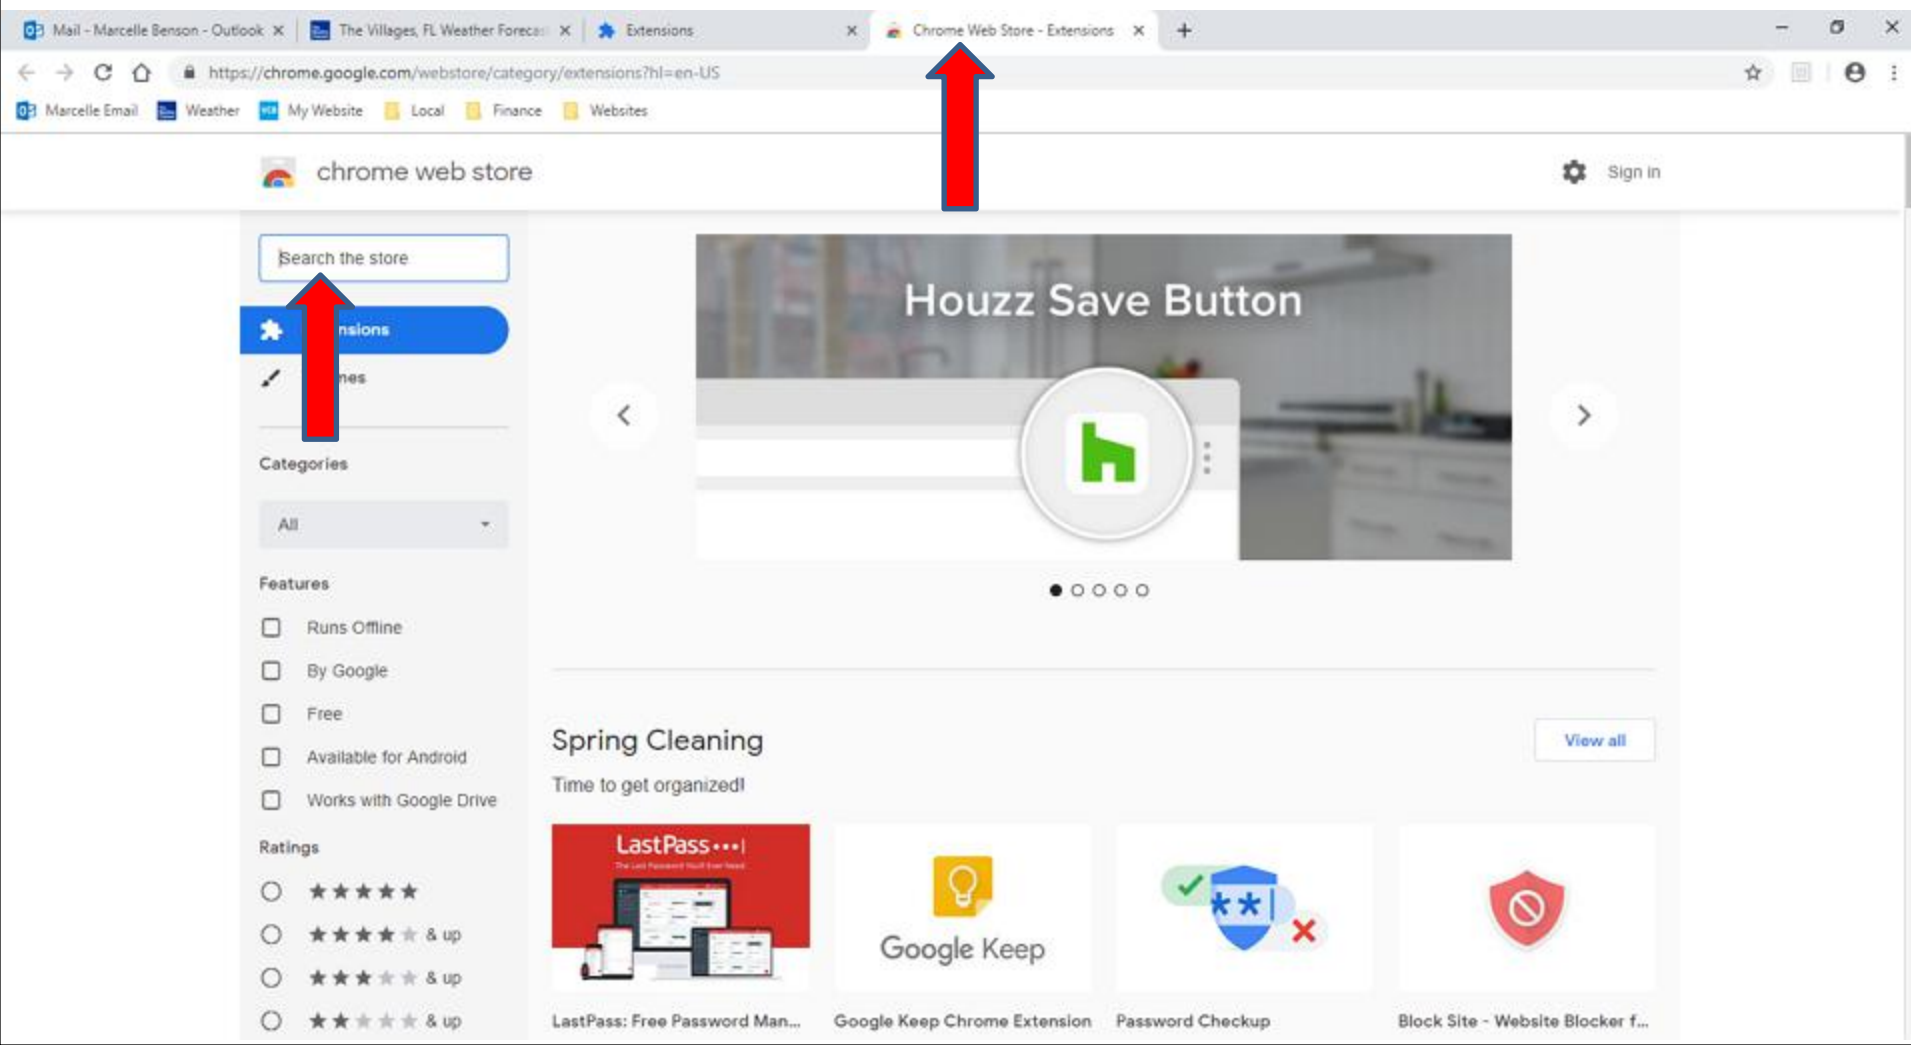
Mail - Marcelle Benson - Outlook ×
The Villages, FL Weather Forecas ×
Extensions ×
Chrome Web Store - Extensions ×
+

https://chrome.google.com/webstore/category/extensions?hl=en-US

Marcelle Email
Weather
My Website
Local
Finance
Websites

chrome web store

Sign in

Search the store

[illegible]nsions

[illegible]nes

Categories

All

Features

Runs Offline

By Google

Free

Available for Android

Works with Google Drive

Ratings

★★★★★

★★★★★ & up

★★★★★ & up

★★★★★ & up

Houzz Save Button

Spring Cleaning

Time to get organized!

View all

LastPass•••|

Google Keep

LastPass: Free Password Man...

Google Keep Chrome Extension

Password Checkup

Block Site - Website Blocker f...